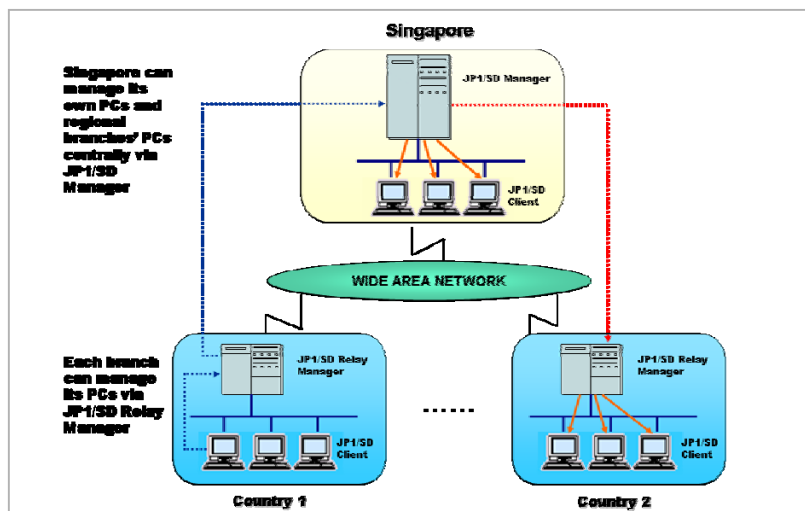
Singapore

Singapore can manage its own PCs and regional branches' PCs centrally via JP1/SD Manager

JP1/SD Manager

JP1/SD Client

WIDE AREA NETWORK

Each branch can manage its PCs via JP1/SD Relay Manager

JP1/SD Relay Manager

JP1/SD Client

......

JP1/SD Relay Manager

JP1/SD Client

Country 1

Country 2